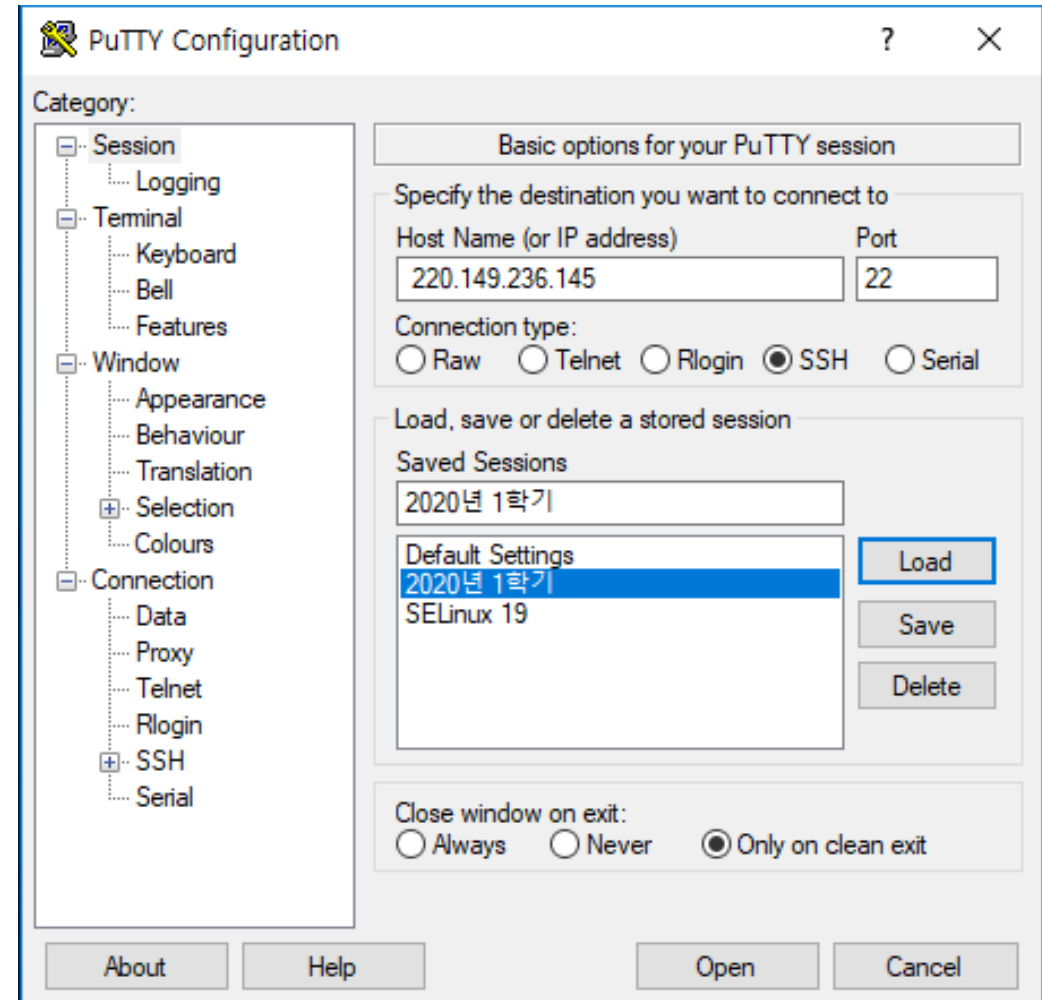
PuTTY Configuration ? ✕

Category:

Session
Logging
Terminal
Keyboard
Bell
Features
Window
Appearance
Behaviour
Translation
Selection
Colours
Connection
Data
Proxy
Telnet
Rlogin
SSH
Serial

Basic options for your PuTTY session

Specify the destination you want to connect to
Host Name (or IP address)
220.149.236.145
Port
22
Connection type:
Raw Telnet Rlogin SSH Serial

Load, save or delete a stored session
Saved Sessions
2020년 1학기
Default Settings
2020년 1학기
SELinux 19
Load
Save
Delete

Close window on exit:
Always Never Only on clean exit

About Help Open Cancel